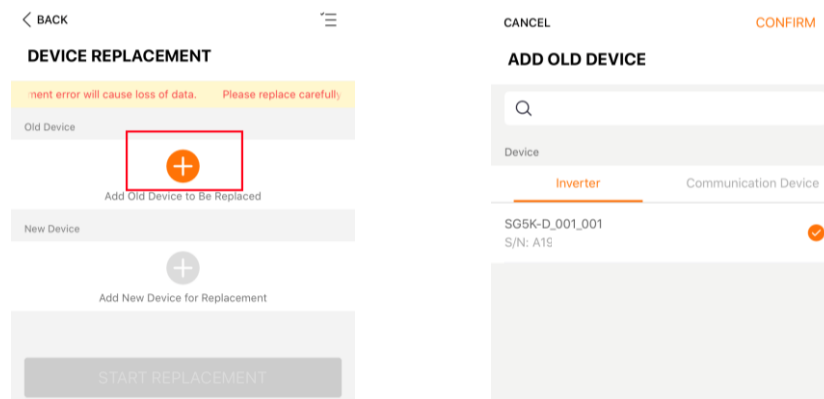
BACK

DEVICE REPLACEMENT

ment error will cause loss of data. Please replace carefully

Old Device

Add Old Device to Be Replaced

New Device

Add New Device for Replacement

START REPLACEMENT

CANCEL CONFIRM

ADD OLD DEVICE

Device

Inverter Communication Device

SG5K-D_001_001
S/N: A1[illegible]